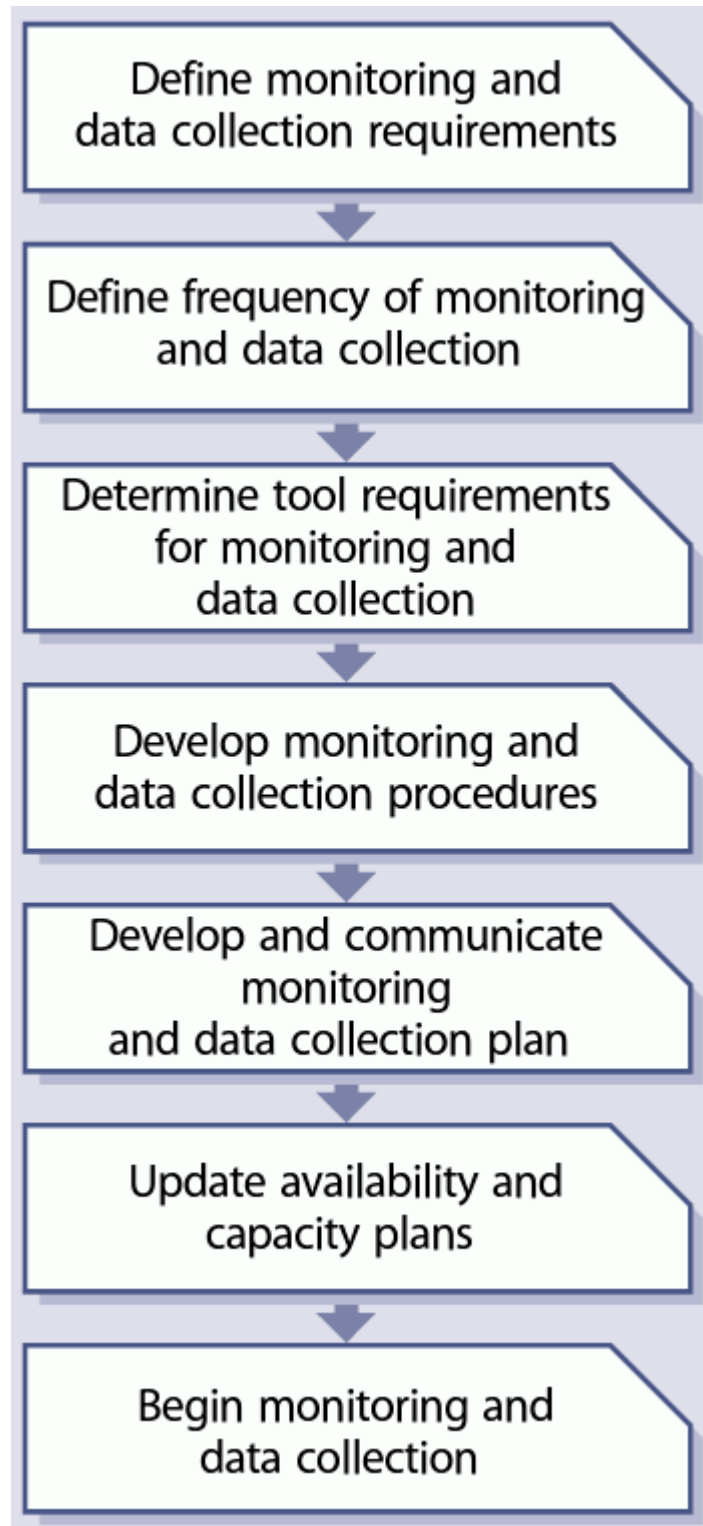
Define monitoring and data collection requirements

Define frequency of monitoring and data collection

Determine tool requirements for monitoring and data collection

Develop monitoring and data collection procedures

Develop and communicate monitoring and data collection plan

Update availability and capacity plans

Begin monitoring and data collection